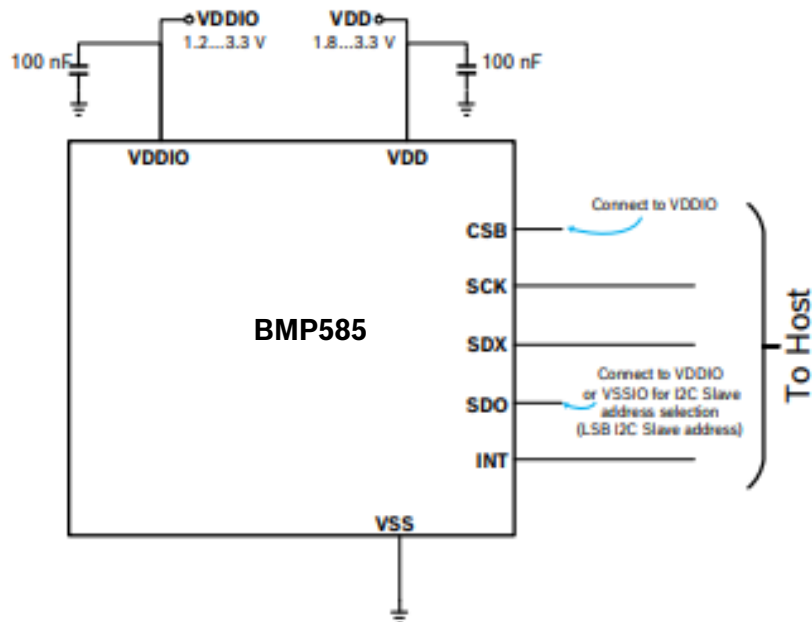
VDDIO
1.2....3.3 V

VDD
1.8....3.3 V

100 nF

100 nF

VDDIO

VDD

CSB

Connect to VDDIO

SCK

BMP585

SDX

SDO

Connect to VDDIO or VSSIO for I2C Slave address selection (LSB I2C Slave address)

INT

To Host

VSS